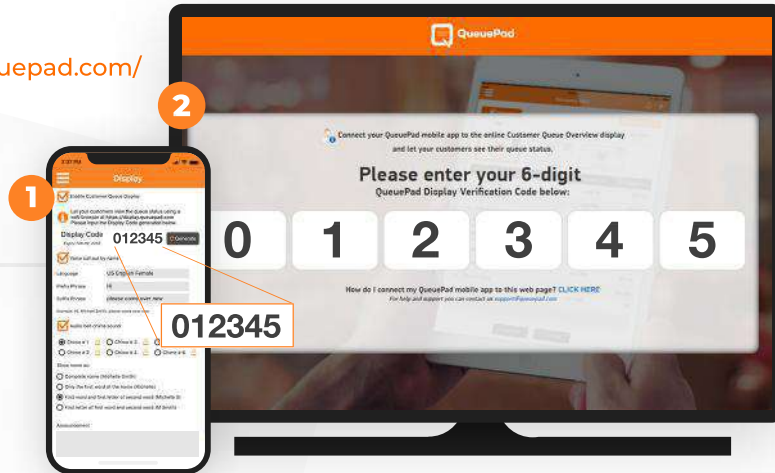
uepad.com/

2

QueuePad

Connect your QueuePad mobile app to the online Customer Queue Overview display and let your customers see their queue status.

Please enter your 6-digit
QueuePad Display Verification Code below:

0 1 2 3 4 5

How do I connect my QueuePad mobile app to this web page? CLICK HERE
For help and support you can contact us support@queuepad.com

1

Display

Enable Customer Queue Display

Let your customers view the queue status using a web browser at https://display.queuepad.com
Please input the Display Code generated below.

Display Code 012345 Generate

Voice call-out by name

Language US English Female
Prefix Phrase Hi
Suffix Phrase please come over now

Audio bell chime sound

Chime # 1 Chime # 2 Chime # 3 Chime # 4 Chime # 5 Chime # 6

Show name as:
Complete name (Michelle Smith)
Only the first word of the name (Michelle)
First word and first letter of second word (Michelle S)
First letter of first word and second word (M Smith)

Announcement

012345